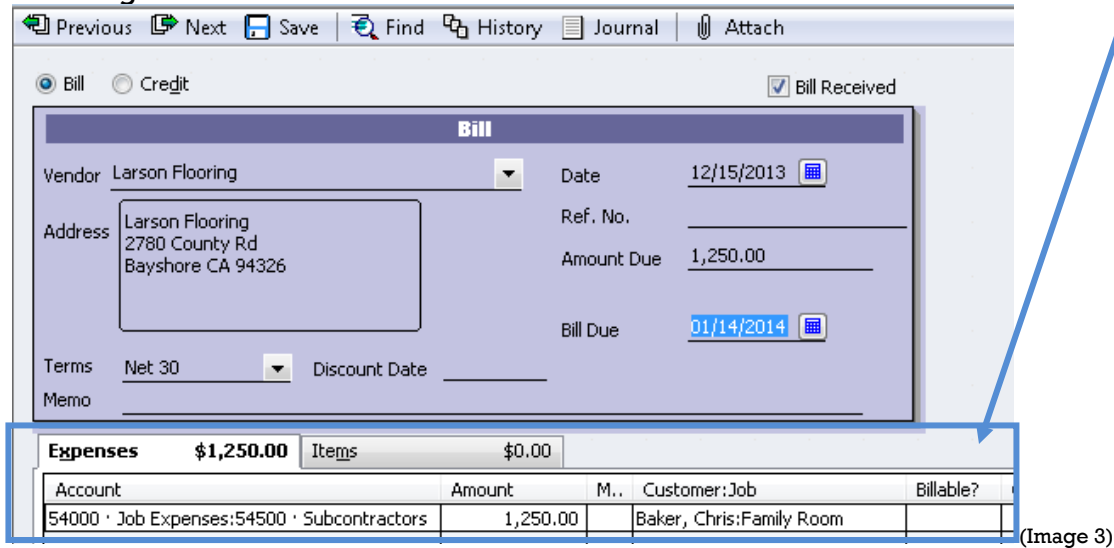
Previous Next Save Find History Journal Attach

Bill Credit

Bill Received

Bill

Vendor Larson Flooring

Date 12/15/2013

Address Larson Flooring
2780 County Rd
Bayshore CA 94326

Ref. No.

Amount Due 1,250.00

Bill Due 01/14/2014

Terms Net 30

Discount Date

Memo

Expenses $1,250.00 Items $0.00

| Account | Amount | M.. | Customer:Job | Billable? |
|---|---|---|---|---|
| 54000 · Job Expenses:54500 · Subcontractors | 1,250.00 | | Baker, Chris:Family Room | |

(Image 3)